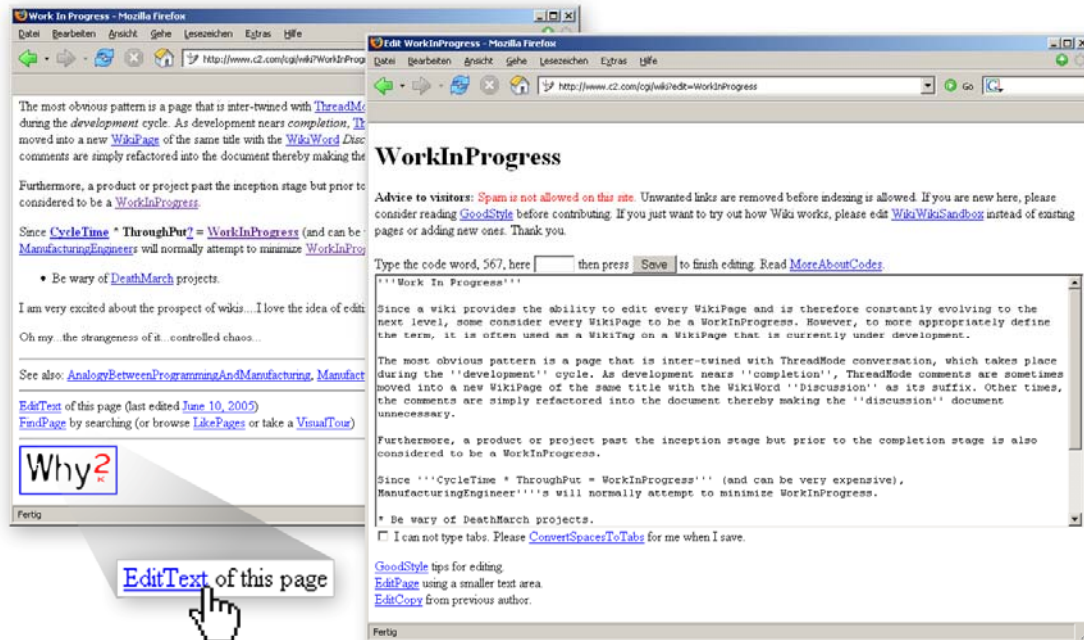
Work In Progress - Mozilla Firefox

Datei Bearbeiten Ansicht Gehe Lesezeichen Extras Hilfe

http://www.c2.com/cgi/wiki?WorkInProgress

The most obvious pattern is a page that is inter-twined with ThreadMo during the *development* cycle. As development nears *completion*, Th moved into a new WikiPage of the same title with the WikiWord Disc comments are simply refactored into the document thereby making the

Furthermore, a product or project past the inception stage but prior to considered to be a WorkInProgress.

Since **CycleTime** * **ThroughPut?** = **WorkInProgress** (and can be ManufacturingEngineers will normally attempt to minimize WorkInPro

- Be wary of DeathMarch projects.

I am very excited about the prospect of wikis....I love the idea of edit

Oh my...the strangeness of it...controlled chaos...

See also: AnalogyBetweenProgrammingAndManufacturing, Manufact

EditText of this page (last edited June 10, 2005)
FindPage by searching (or browse LikePages or take a VisualTour)

Why?

Fertig

EditText of this page

Edit WorkInProgress - Mozilla Firefox

Datei Bearbeiten Ansicht Gehe Lesezeichen Extras Hilfe

http://www.c2.com/cgi/wiki?edit=WorkInProgress

Go

# WorkInProgress

**Advice to visitors:** Spam is not allowed on this site. Unwanted links are removed before indexing is allowed. If you are new here, please consider reading GoodStyle before contributing. If you just want to try out how Wiki works, please edit WikiWikiSandbox instead of existing pages or adding new ones. Thank you.

Type the code word, 567, here [ ] then press Save to finish editing. Read MoreAboutCodes.

'''Work In Progress'''

Since a wiki provides the ability to edit every WikiPage and is therefore constantly evolving to the next level, some consider every WikiPage to be a WorkInProgress. However, to more appropriately define the term, it is often used as a WikiTag on a WikiPage that is currently under development.

The most obvious pattern is a page that is inter-twined with ThreadMode conversation, which takes place during the ''development'' cycle. As development nears ''completion'', ThreadMode comments are sometimes moved into a new WikiPage of the same title with the WikiWord ''Discussion'' as its suffix. Other times, the comments are simply refactored into the document thereby making the ''discussion'' document unnecessary.

Furthermore, a product or project past the inception stage but prior to the completion stage is also considered to be a WorkInProgress.

Since '''CycleTime * ThroughPut = WorkInProgress''' (and can be very expensive), ManufacturingEngineer''''s will normally attempt to minimize WorkInProgress.

* Be wary of DeathMarch projects.

I can not type tabs. Please ConvertSpacesToTabs for me when I save.

GoodStyle tips for editing.
EditPage using a smaller text area.
EditCopy from previous author.

Fertig